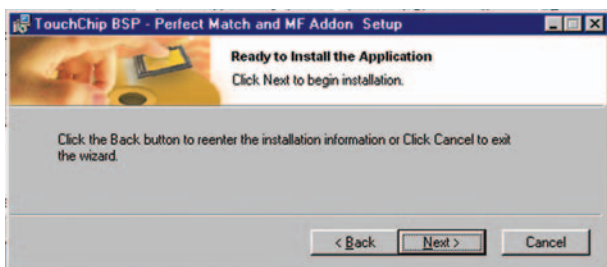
TouchChip BSP - Perfect Match and MF Addon Setup

Ready to Install the Application

Click Next to begin installation.

Click the Back button to reenter the installation information or Click Cancel to exit the wizard.

< Back

Next >

Cancel